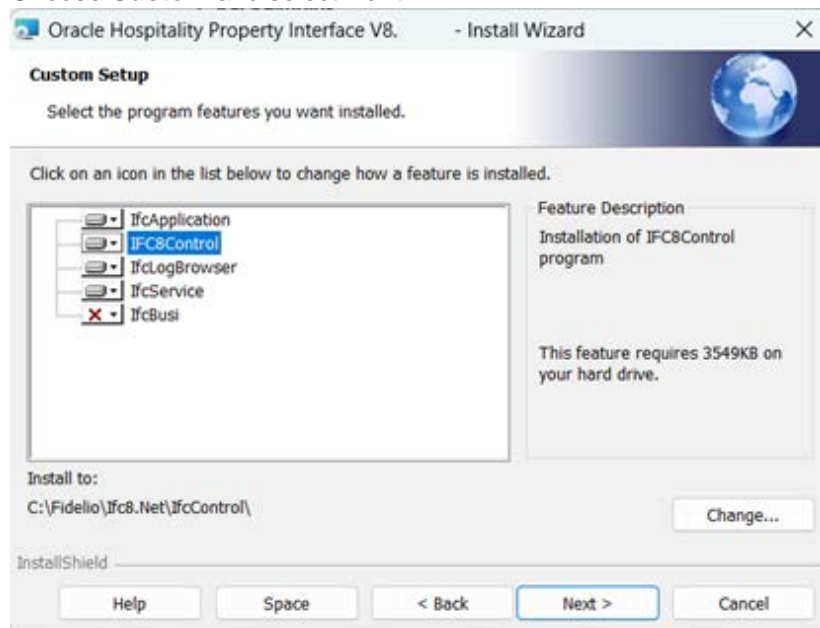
Oracle Hospitality Property Interface V8. - Install Wizard ×

Custom Setup

Select the program features you want installed.

Click on an icon in the list below to change how a feature is installed.

IfcApplication
IFC8Control
IfcLogBrowser
IfcService
IfcBusi

Feature Description

Installation of IFC8Control program

This feature requires 3549KB on your hard drive.

Install to:

C:\Fidelio\Ifc8.Net\IfcControl\

Change...

InstallShield

Help Space < Back Next > Cancel